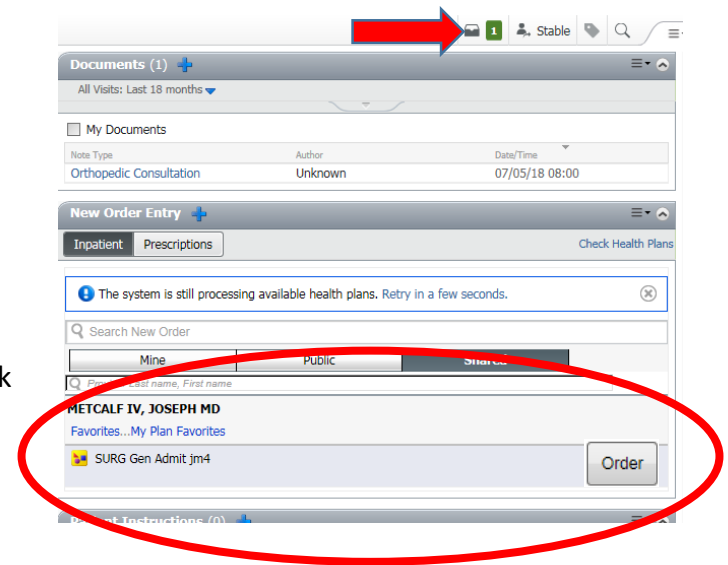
1 Stable

Documents (1)

All Visits: Last 18 months

My Documents

| Note Type | Author | Date/Time |
|---|---|---|
| Orthopedic Consultation | Unknown | 07/05/18 08:00 |

New Order Entry

Inpatient Prescriptions

Check Health Plans

The system is still processing available health plans. Retry in a few seconds.

Search New Order

| Mine | Public | Shared |
|---|---|---|

Pr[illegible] Last name, First name

METCALF IV, JOSEPH MD

Favorites...My Plan Favorites

SURG Gen Admit jm4

Order

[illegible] Instructions (0)

k